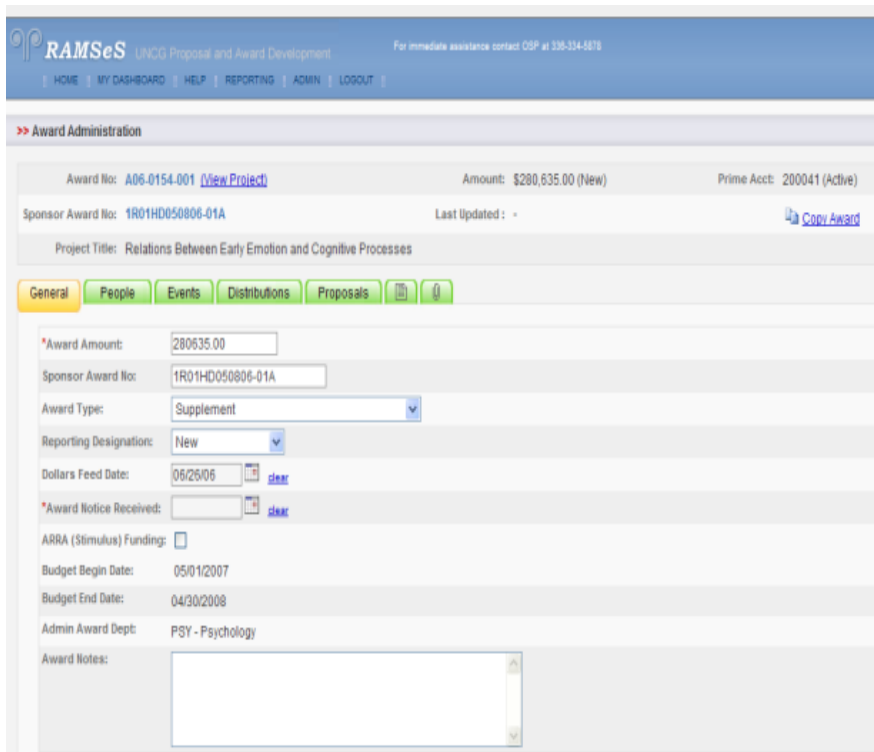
RAMSeS UNCG Proposal and Award Development

For immediate assistance contact OSP at 336-334-5878

HOME | MY DASHBOARD | HELP | REPORTING | ADMIN | LOGOUT

>> Award Administration

Award No: A06-0154-001 (View Project)

Amount: $280,635.00 (New)

Prime Acct: 200041 (Active)

Sponsor Award No: 1R01HD050806-01A

Last Updated : -

Copy Award

Project Title: Relations Between Early Emotion and Cognitive Processes

General | People | Events | Distributions | Proposals

*Award Amount: 280635.00

Sponsor Award No: 1R01HD050806-01A

Award Type: Supplement

Reporting Designation: New

Dollars Feed Date: 06/26/06 clear

*Award Notice Received: clear

ARRA (Stimulus) Funding:

Budget Begin Date: 05/01/2007

Budget End Date: 04/30/2008

Admin Award Dept: PSY - Psychology

Award Notes: